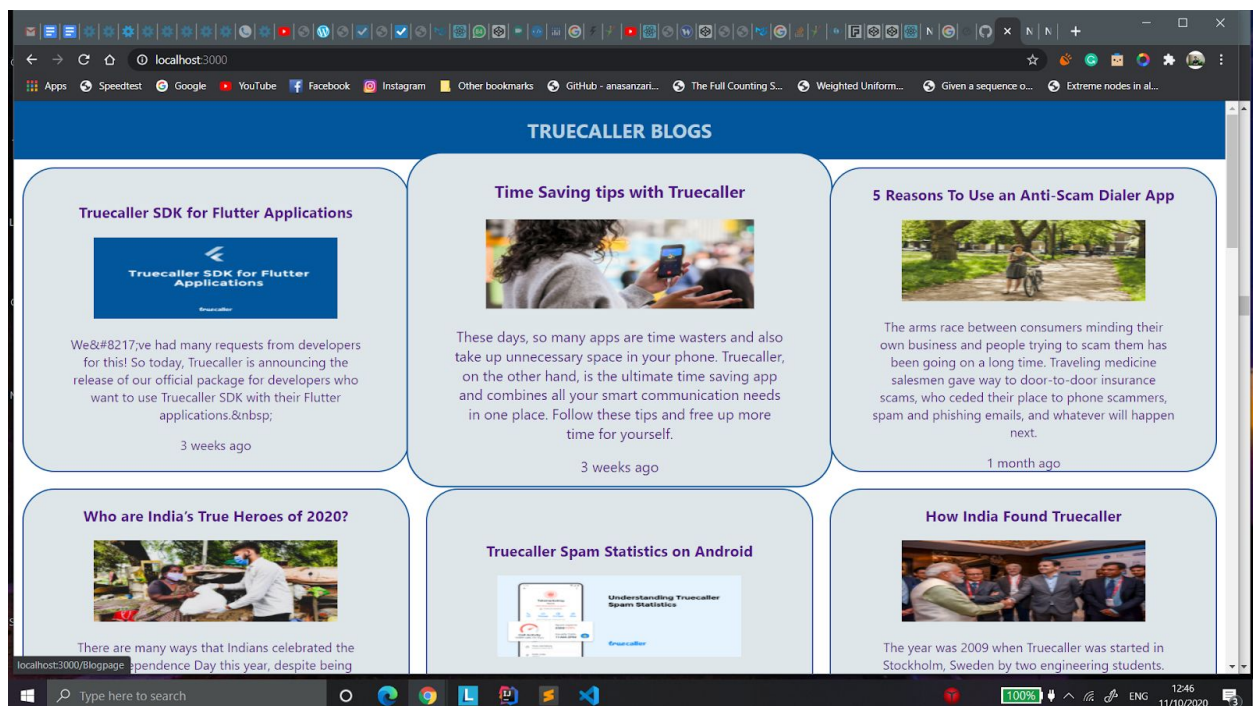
localhost:3000

Apps Speedtest Google YouTube Facebook Instagram Other bookmarks GitHub - anasanzari... The Full Counting S... Weighted Uniform... Given a sequence o... Extreme nodes in al...

TRUECALLER BLOGS

Truecaller SDK for Flutter Applications

Truecaller SDK for Flutter Applications

truecaller

We&#8217;ve had many requests from developers for this! So today, Truecaller is announcing the release of our official package for developers who want to use Truecaller SDK with their Flutter applications.&nbsp;

3 weeks ago

Time Saving tips with Truecaller

These days, so many apps are time wasters and also take up unnecessary space in your phone. Truecaller, on the other hand, is the ultimate time saving app and combines all your smart communication needs in one place. Follow these tips and free up more time for yourself.

3 weeks ago

5 Reasons To Use an Anti-Scam Dialer App

The arms race between consumers minding their own business and people trying to scam them has been going on a long time. Traveling medicine salesmen gave way to door-to-door insurance scams, who ceded their place to phone scammers, spam and phishing emails, and whatever will happen next.

1 month ago

Who are India’s True Heroes of 2020?

There are many ways that Indians celebrated the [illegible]ependence Day this year, despite being

localhost:3000/Blogpage

Truecaller Spam Statistics on Android

Understanding Truecaller Spam Statistics

truecaller

How India Found Truecaller

The year was 2009 when Truecaller was started in Stockholm, Sweden by two engineering students.

Type here to search

100%

ENG

12:46
11/10/2020